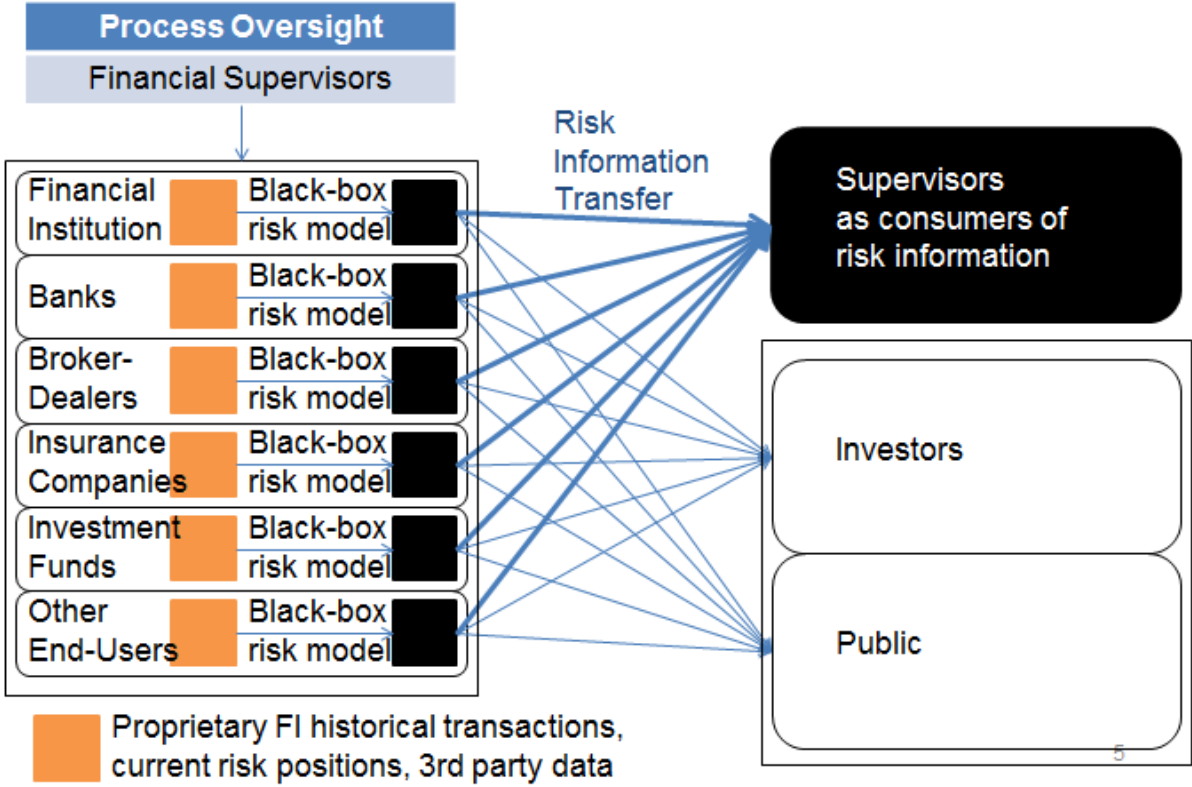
Process Oversight

Financial Supervisors

Financial Institution

Black-box risk model

Banks

Black-box risk model

Broker-Dealers

Black-box risk model

Insurance Companies

Black-box risk model

Investment Funds

Black-box risk model

Other End-Users

Black-box risk model

Risk Information Transfer

Supervisors as consumers of risk information

Investors

Public

Proprietary FI historical transactions, current risk positions, 3rd party data

5